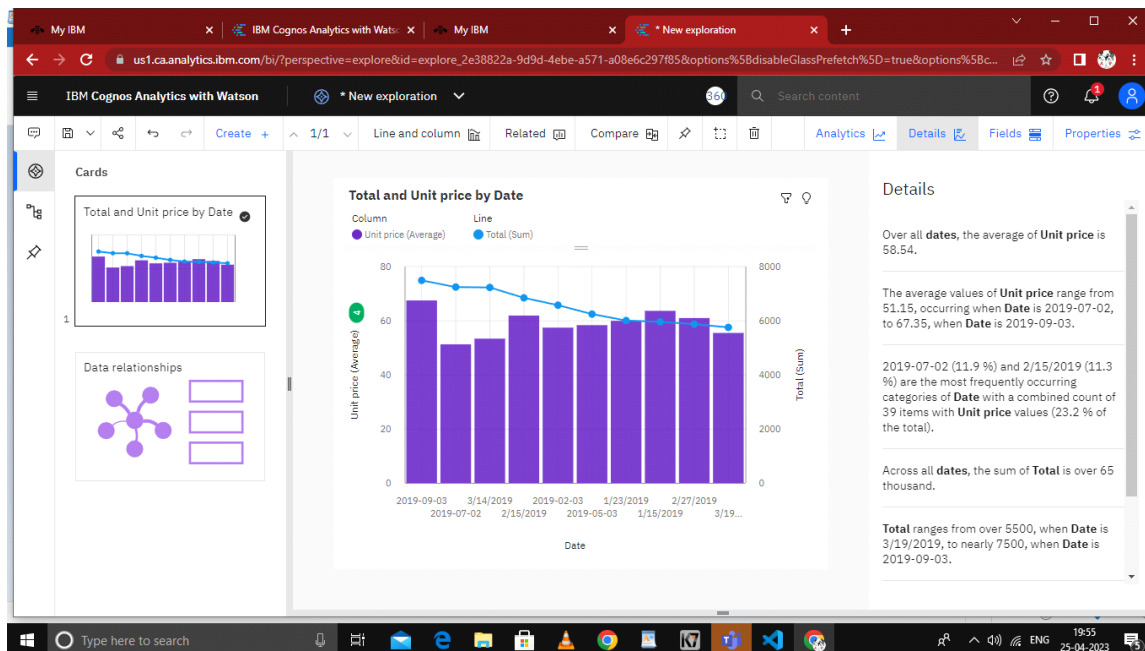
My IBM
IBM Cognos Analytics with Watso
My IBM
* New exploration
us1.ca.analytics.ibm.com/bi/?perspective=explore&id=explore_2e38822a-9d9d-4ebe-a571-a08e6c297f85&options%5BdisableGlassPrefetch%5D=true&options%5Bc...
IBM Cognos Analytics with Watson
* New exploration
360
Search content
1
Create +
1/1
Line and column
Related
Compare
Analytics
Details
Fields
Properties
Cards
Total and Unit price by Date
1
Data relationships
Total and Unit price by Date
Column
Unit price (Average)
Line
Total (Sum)
4
Unit price (Average)
Total (Sum)
80
60
40
20
0
8000
6000
4000
2000
0
2019-09-03
2019-07-02
3/14/2019
2/15/2019
2019-02-03
2019-05-03
1/23/2019
1/15/2019
2/27/2019
3/19...
Date
Details
Over all **dates**, the average of **Unit price** is 58.54.

The average values of **Unit price** range from 51.15, occurring when **Date** is 2019-07-02, to 67.35, when **Date** is 2019-09-03.

2019-07-02 (11.9 %) and 2/15/2019 (11.3 %) are the most frequently occurring categories of **Date** with a combined count of 39 items with **Unit price** values (23.2 % of the total).

Across all **dates**, the sum of **Total** is over 65 thousand.

**Total** ranges from over 5500, when **Date** is 3/19/2019, to nearly 7500, when **Date** is 2019-09-03.
Type here to search
ENG
19:55
25-04-2023